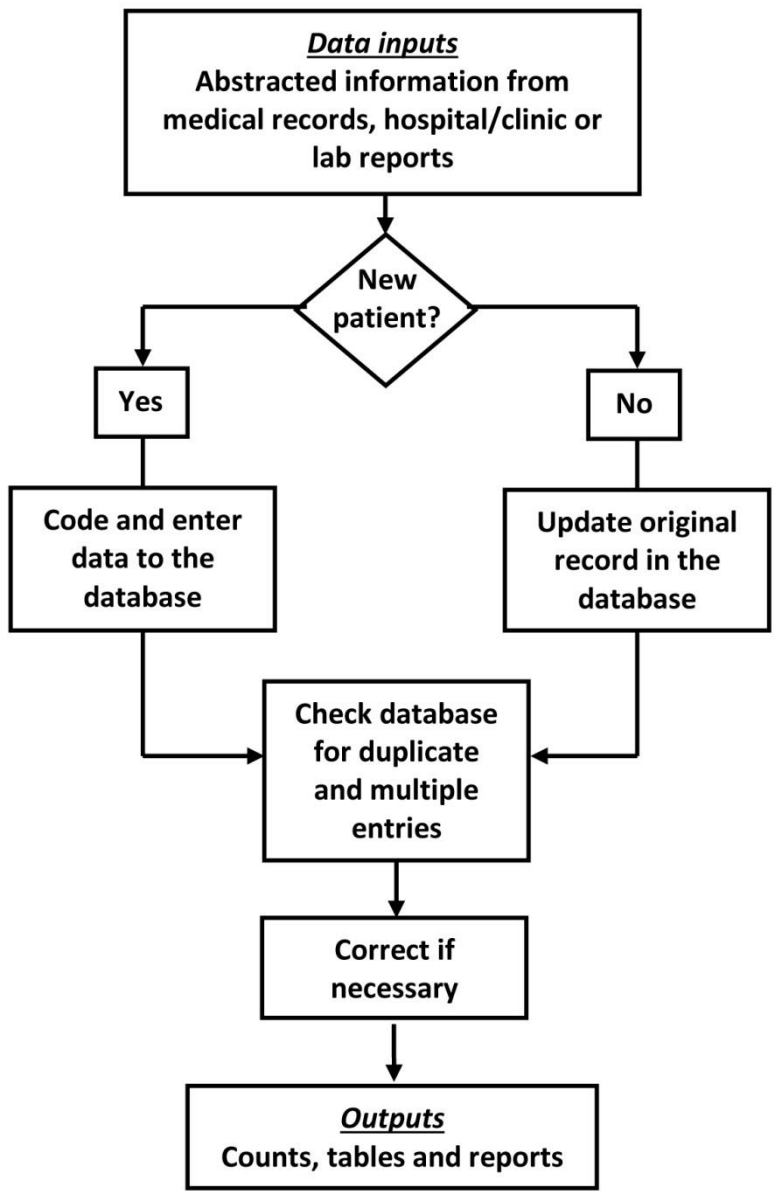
Data inputs
Abstracted information from medical records, hospital/clinic or lab reports

New patient?

Yes

No

Code and enter data to the database

Update original record in the database

Check database for duplicate and multiple entries

Correct if necessary

Outputs
Counts, tables and reports